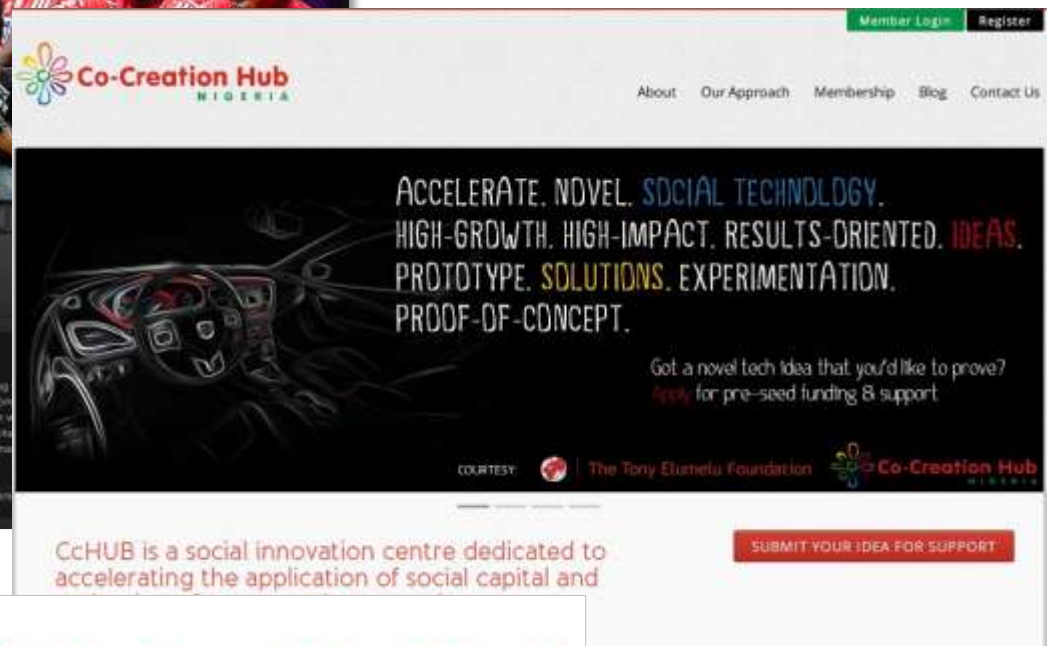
Member Login Register

Co-Creation Hub NIGERIA

About Our Approach Membership Blog Contact Us

ACCELERATE. NOVEL. SOCIAL TECHNOLOGY. HIGH-GROWTH. HIGH-IMPACT. RESULTS-ORIENTED. IDEAS. PROTOTYPE. SOLUTIONS. EXPERIMENTATION. PROOF-OF-CONCEPT.

Got a novel tech idea that you'd like to prove? Apply for pre-seed funding & support

COURTESY: The Tony Elumelu Foundation Co-Creation Hub NIGERIA

CcHUB is a social innovation centre dedicated to accelerating the application of social capital and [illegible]

SUBMIT YOUR IDEA FOR SUPPORT